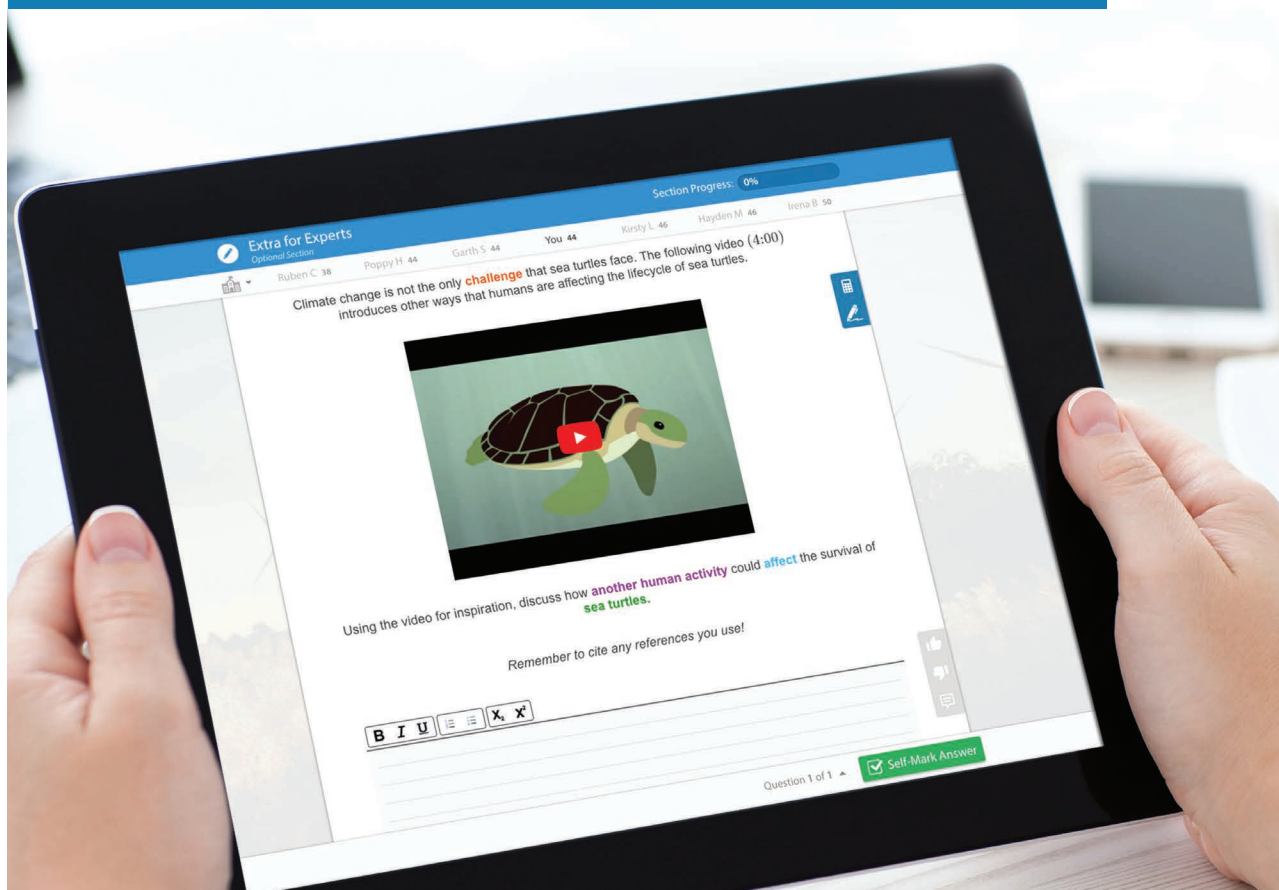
Section Progress: 0%

Extra for Experts
Optional Section

Ruben C 38 Poppy H 44 Garth S 44 You 44 Kirsty L 46 Hayden M 46 Irena B 50

Climate change is not the only challenge that sea turtles face. The following video (4:00) introduces other ways that humans are affecting the lifecycle of sea turtles.

Using the video for inspiration, discuss how another human activity could affect the survival of sea turtles.

Remember to cite any references you use!

B I U $X_2$ $X^2$

Question 1 of 1

Self-Mark Answer